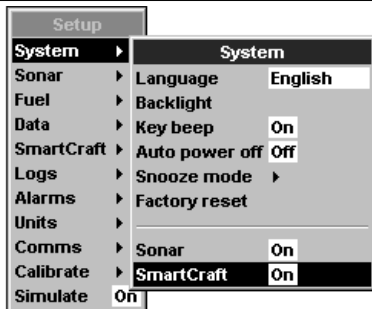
Setup
System
Sonar
Fuel
Data
SmartCraft
Logs
Alarms
Units
Comms
Calibrate
Simulate On

System

| | |
|---|---|
| Language | English |
| Backlight | |
| Key beep | On |
| Auto power off | Off |
| Snooze mode | |
| Factory reset | |
| Sonar | On |
| SmartCraft | On |